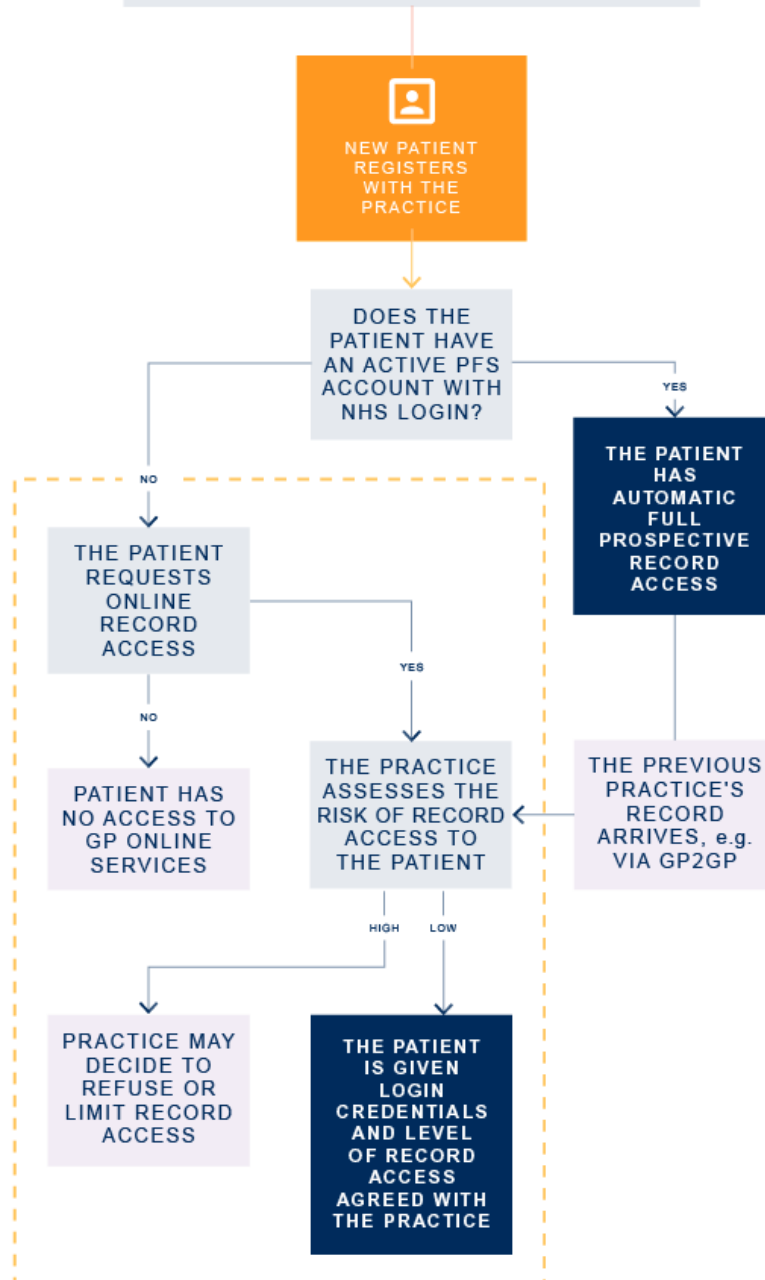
NEW PATIENT REGISTERS WITH THE PRACTICE

DOES THE PATIENT HAVE AN ACTIVE PFS ACCOUNT WITH NHS LOGIN?

YES

THE PATIENT HAS AUTOMATIC FULL PROSPECTIVE RECORD ACCESS

NO

THE PATIENT REQUESTS ONLINE RECORD ACCESS

YES

NO

PATIENT HAS NO ACCESS TO GP ONLINE SERVICES

THE PRACTICE ASSESSES THE RISK OF RECORD ACCESS TO THE PATIENT

THE PREVIOUS PRACTICE'S RECORD ARRIVES, e.g. VIA GP2GP

HIGH

LOW

PRACTICE MAY DECIDE TO REFUSE OR LIMIT RECORD ACCESS

THE PATIENT IS GIVEN LOGIN CREDENTIALS AND LEVEL OF RECORD ACCESS AGREED WITH THE PRACTICE